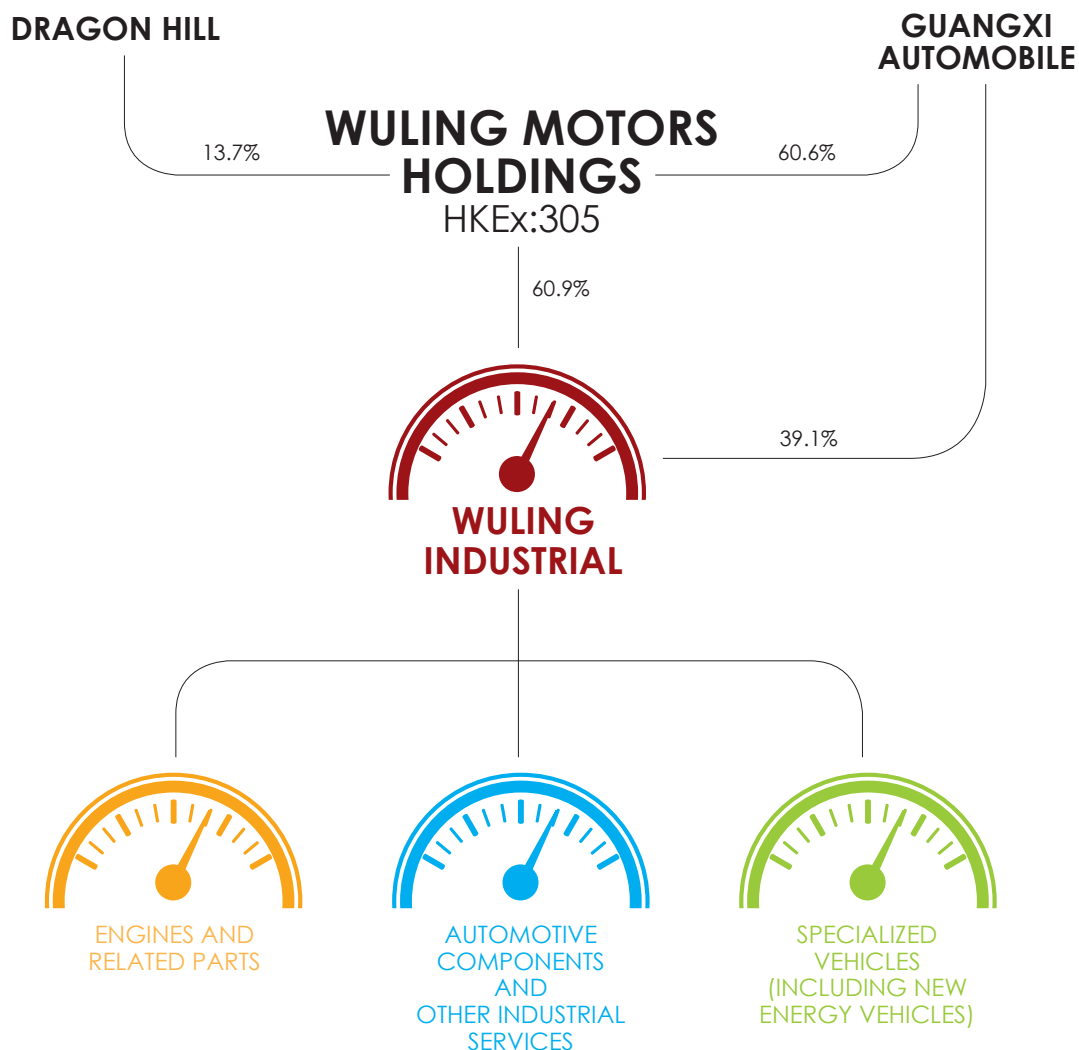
DRAGON HILL

GUANGXI AUTOMOBILE

13.7%

WULING MOTORS HOLDINGS
HKEx:305

60.6%

60.9%

39.1%

WULING INDUSTRIAL

ENGINES AND RELATED PARTS

AUTOMOTIVE COMPONENTS AND OTHER INDUSTRIAL SERVICES

SPECIALIZED VEHICLES (INCLUDING NEW ENERGY VEHICLES)